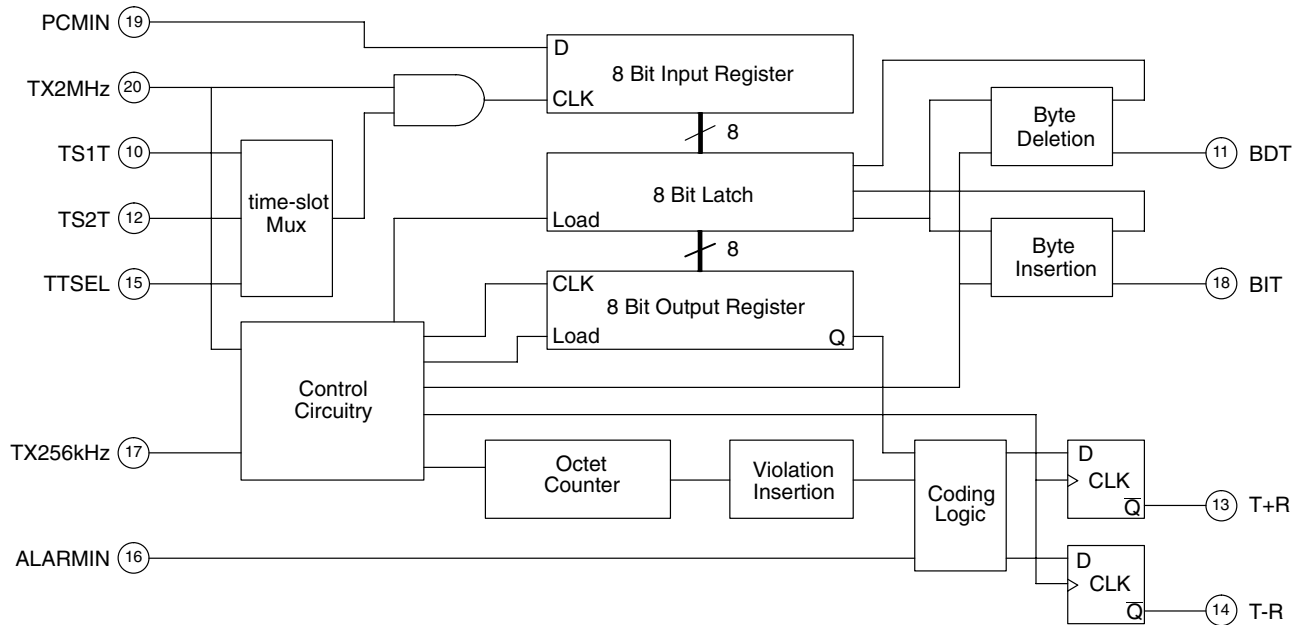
PCMIN 19
TX2MHz 20
TS1T 10
TS2T 12
TTSEL 15
TX256kHz 17
ALARMIN 16

D
8 Bit Input Register
CLK

8

8 Bit Latch
Load

8

CLK
8 Bit Output Register
Load
Q

time-slot Mux

Control Circuitry

Octet Counter

Violation Insertion

Coding Logic

Byte Deletion

Byte Insertion

11 BDT
18 BIT

D
CLK
$\overline{Q}$
13 T+R

D
CLK
$\overline{Q}$
14 T-R